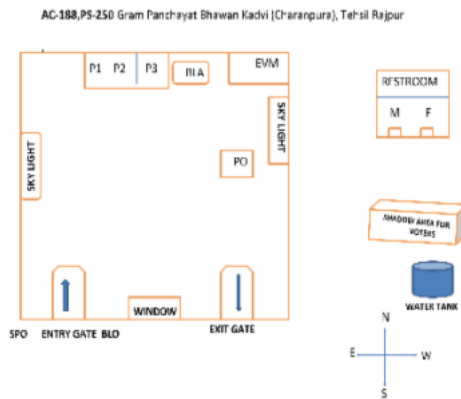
AC-188,PS-250 Gram Panchayat Bhawan Kadvi (Charanpura), Tehsil Rajpur

P1 P2 P3

BLA

EVM

SKY LIGHT

SKY LIGHT

PO

RESTROOM

M F

SHADOW AREA FOR VOTERS

WATER TANK

WINDOW

SPO ENTRY GATE BLO

EXIT GATE

N

E W

S